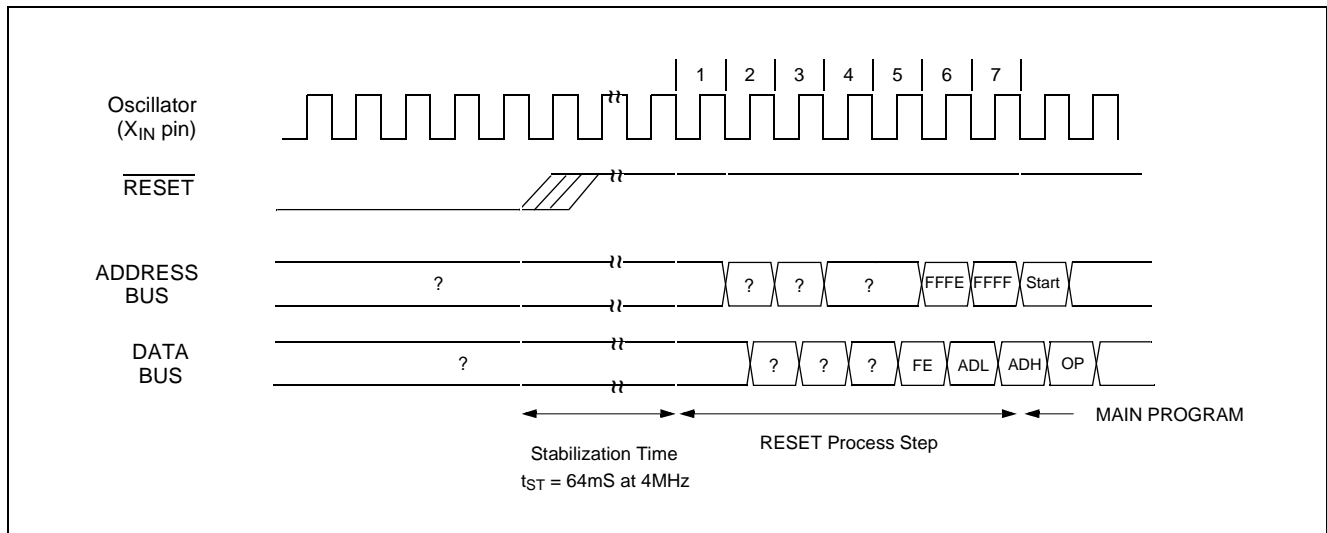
1 2 3 4 5 6 7

Oscillator ($X_{IN}$ pin)

$\overline{RESET}$

ADDRESS BUS

?

? ? ? FFFE FFFF Start

DATA BUS

?

? ? ? FE ADL ADH OP

Stabilization Time
$t_{ST}$ = 64mS at 4MHz

RESET Process Step

MAIN PROGRAM